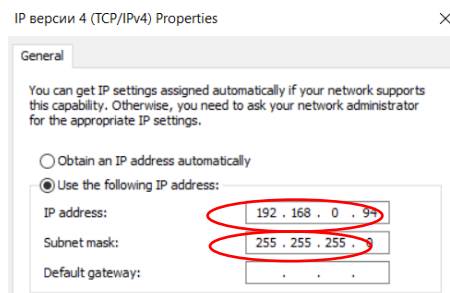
IP версии 4 (TCP/IPv4) Properties

×

General

You can get IP settings assigned automatically if your network supports this capability. Otherwise, you need to ask your network administrator for the appropriate IP settings.

Obtain an IP address automatically

Use the following IP address:

IP address: 192 . 168 . 0 . 94

Subnet mask: 255 . 255 . 255 . 0

Default gateway: . . .